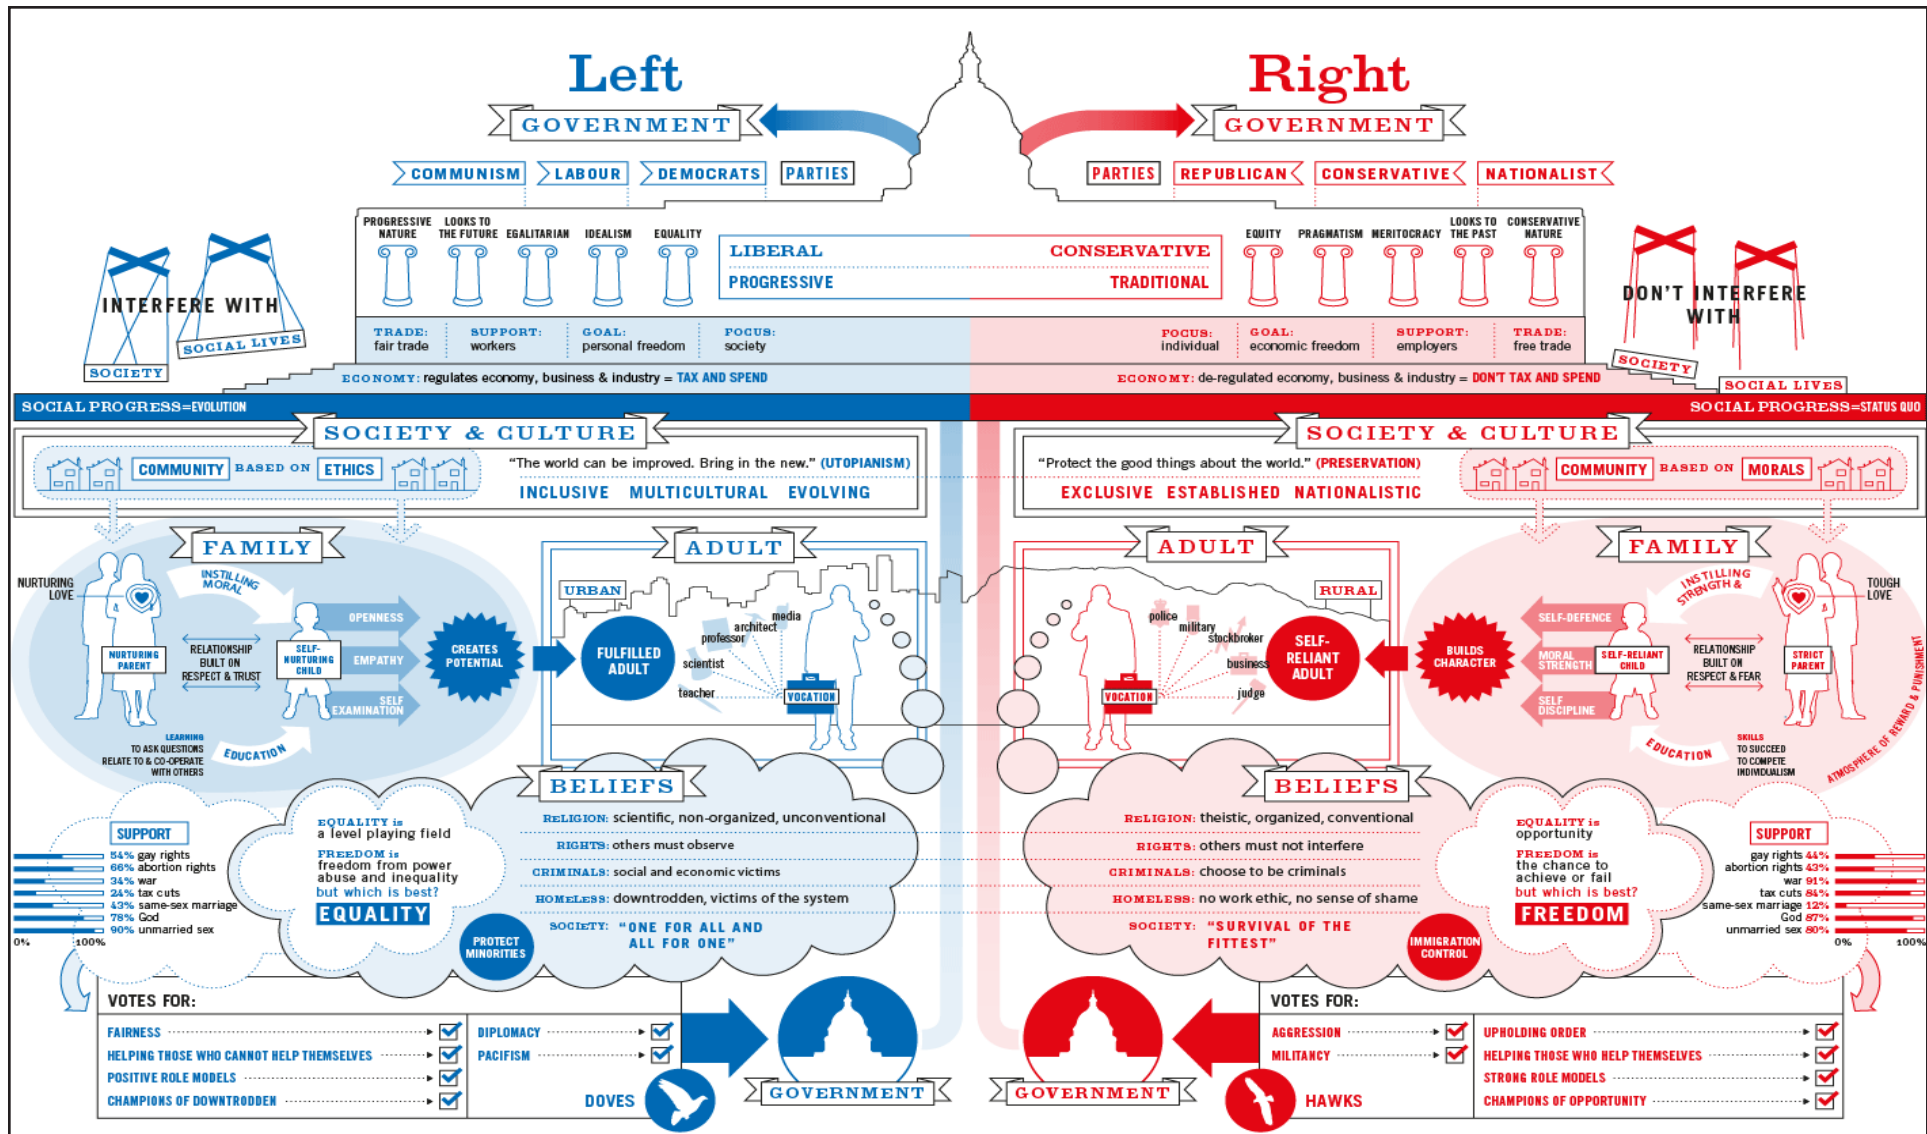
Left

GOVERNMENT

COMMUNISM LABOUR DEMOCRATS PARTIES

Right

GOVERNMENT

PARTIES REPUBLICAN CONSERVATIVE NATIONALIST

PROGRESSIVE NATURE LOOKS TO THE FUTURE EGALITARIAN IDEALISM EQUALITY

LIBERAL CONSERVATIVE
PROGRESSIVE TRADITIONAL

EQUITY PRAGMATISM MERITOCRACY LOOKS TO THE PAST CONSERVATIVE NATURE

INTERFERE WITH SOCIAL LIVES SOCIETY

DON'T INTERFERE WITH SOCIETY SOCIAL LIVES

TRADE: fair trade
SUPPORT: workers
GOAL: personal freedom
FOCUS: society

FOCUS: individual
GOAL: economic freedom
SUPPORT: employers
TRADE: free trade

ECONOMY: regulates economy, business & industry = TAX AND SPEND

ECONOMY: de-regulated economy, business & industry = DON'T TAX AND SPEND

SOCIAL PROGRESS=EVOLUTION

SOCIAL PROGRESS=STATUS QUO

SOCIETY & CULTURE

COMMUNITY BASED ON ETHICS

"The world can be improved. Bring in the new." (UTOPIANISM)
INCLUSIVE MULTICULTURAL EVOLVING

SOCIETY & CULTURE

"Protect the good things about the world." (PRESERVATION)
EXCLUSIVE ESTABLISHED NATIONALISTIC

COMMUNITY BASED ON MORALS

FAMILY

NURTURING LOVE
INSTILLING MORAL
NURTURING PARENT
RELATIONSHIP BUILT ON RESPECT & TRUST
SELF-NURTURING CHILD
OPENNESS
EMPATHY
SELF EXAMINATION
CREATES POTENTIAL
LEARNING TO ASK QUESTIONS RELATE TO & CO-OPERATE WITH OTHERS
EDUCATION

ADULT

URBAN
FULFILLED ADULT
media
architect
professor
scientist
teacher
VOCATION

ADULT

RURAL
police
military
stockbroker
business
judge
SELF-RELIANT ADULT
VOCATION

FAMILY

TOUGH LOVE
INSTILLING STRENGTH &
SELF-DEFENCE
MORAL STRENGTH
SELF DISCIPLINE
BUILDS CHARACTER
SELF-RELIANT CHILD
RELATIONSHIP BUILT ON RESPECT & FEAR
STRICT PARENT
EDUCATION
SKILLS TO SUCCEED TO COMPETE INDIVIDUALISM
ATMOSPHERE OF REWARD & PUNISHMENT

BELIEFS

RELIGION: scientific, non-organized, unconventional
RIGHTS: others must observe
CRIMINALS: social and economic victims
HOMELESS: downtrodden, victims of the system
SOCIETY: "ONE FOR ALL AND ALL FOR ONE"

BELIEFS

RELIGION: theistic, organized, conventional
RIGHTS: others must not interfere
CRIMINALS: choose to be criminals
HOMELESS: no work ethic, no sense of shame
SOCIETY: "SURVIVAL OF THE FITTEST"

SUPPORT
54% gay rights
66% abortion rights
34% war
24% tax cuts
43% same-sex marriage
78% God
90% unmarried sex
0% 100%

EQUALITY is a level playing field
FREEDOM is freedom from power abuse and inequality
but which is best?
EQUALITY
PROTECT MINORITIES

EQUALITY is opportunity
FREEDOM is the chance to achieve or fail
but which is best?
FREEDOM
IMMIGRATION CONTROL

SUPPORT
gay rights 44%
abortion rights 43%
war 91%
tax cuts 84%
same-sex marriage 12%
God 87%
unmarried sex 80%
0% 100%

VOTES FOR:
FAIRNESS
HELPING THOSE WHO CANNOT HELP THEMSELVES
POSITIVE ROLE MODELS
CHAMPIONS OF DOWNTRODDEN
DIPLOMACY
PACIFISM
DOVES

GOVERNMENT

GOVERNMENT

VOTES FOR:
AGGRESSION
MILITANCY
HAWKS
UPHOLDING ORDER
HELPING THOSE WHO HELP THEMSELVES
STRONG ROLE MODELS
CHAMPIONS OF OPPORTUNITY